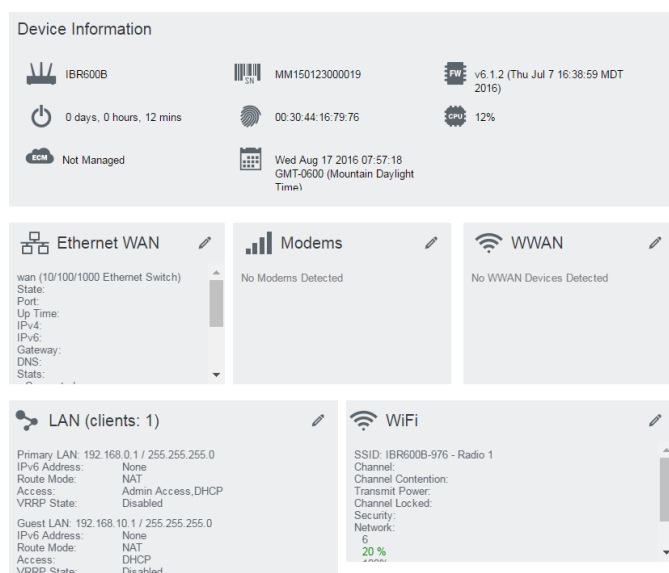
Device Information

IBR600B

SN MM150123000019

FW v6.1.2 (Thu Jul 7 16:38:59 MDT 2016)

0 days, 0 hours, 12 mins

00:30:44:16:79:76

CPU 12%

ECM Not Managed

Wed Aug 17 2016 07:57:18 GMT-0600 (Mountain Daylight Time)

Ethernet WAN

wan (10/100/1000 Ethernet Switch)
State:
Port:
Up Time:
IPv4:
IPv6:
Gateway:
DNS:
Stats:
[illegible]

Modems

No Modems Detected

WWAN

No WWAN Devices Detected

LAN (clients: 1)

Primary LAN: 192.168.0.1 / 255.255.255.0
IPv6 Address: None
Route Mode: NAT
Access: Admin Access,DHCP
VRRP State: Disabled

Guest LAN: 192.168.10.1 / 255.255.255.0
IPv6 Address: None
Route Mode: NAT
Access: DHCP
VRRP State: Disabled

WiFi

SSID: IBR600B-976 - Radio 1
Channel:
Channel Contention:
Transmit Power:
Channel Locked:
Security:
Network:
6
20 %
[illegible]